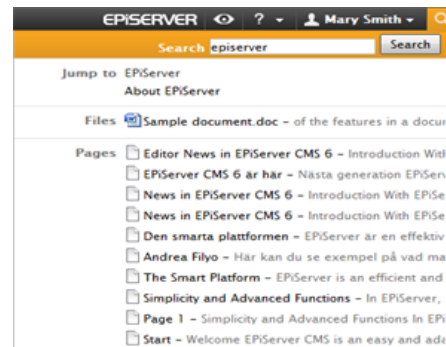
EPiSERVER ? Mary Smith

Search episerver Search

Jump to EPiServer
About EPiServer

Files Sample document.doc – of the features in a docu

Pages Editor News in EPiServer CMS 6 – Introduction With
EPiServer CMS 6 är här – Nästa generation EPiServ
News in EPiServer CMS 6 – Introduction With EPiSe
News in EPiServer CMS 6 – Introduction With EPiSe
Den smarta plattformen – EPiServer är en effektiv
Andrea Filyo – Här kan du se exempel på vad ma
The Smart Platform – EPiServer is an efficient and
Simplicity and Advanced Functions – In EPiServer,
Page 1 – Simplicity and Advanced Functions In EPi
Start – Welcome EPiServer CMS is an easy and ada